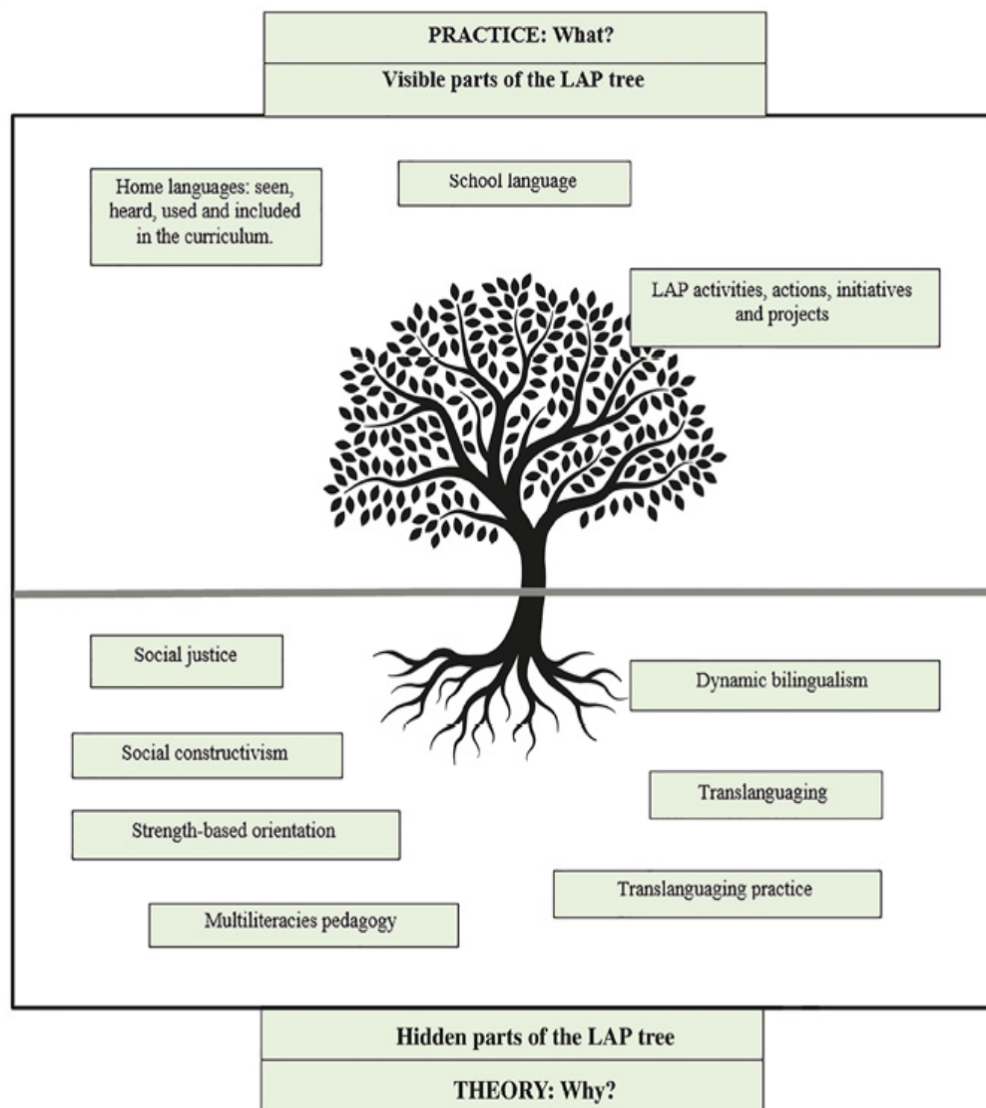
PRACTICE: What?

Visible parts of the LAP tree

Home languages: seen, heard, used and included in the curriculum.

School language

LAP activities, actions, initiatives and projects

Social justice

Dynamic bilingualism

Social constructivism

Translanguaging

Strength-based orientation

Translanguaging practice

Multiliteracies pedagogy

Hidden parts of the LAP tree

THEORY: Why?